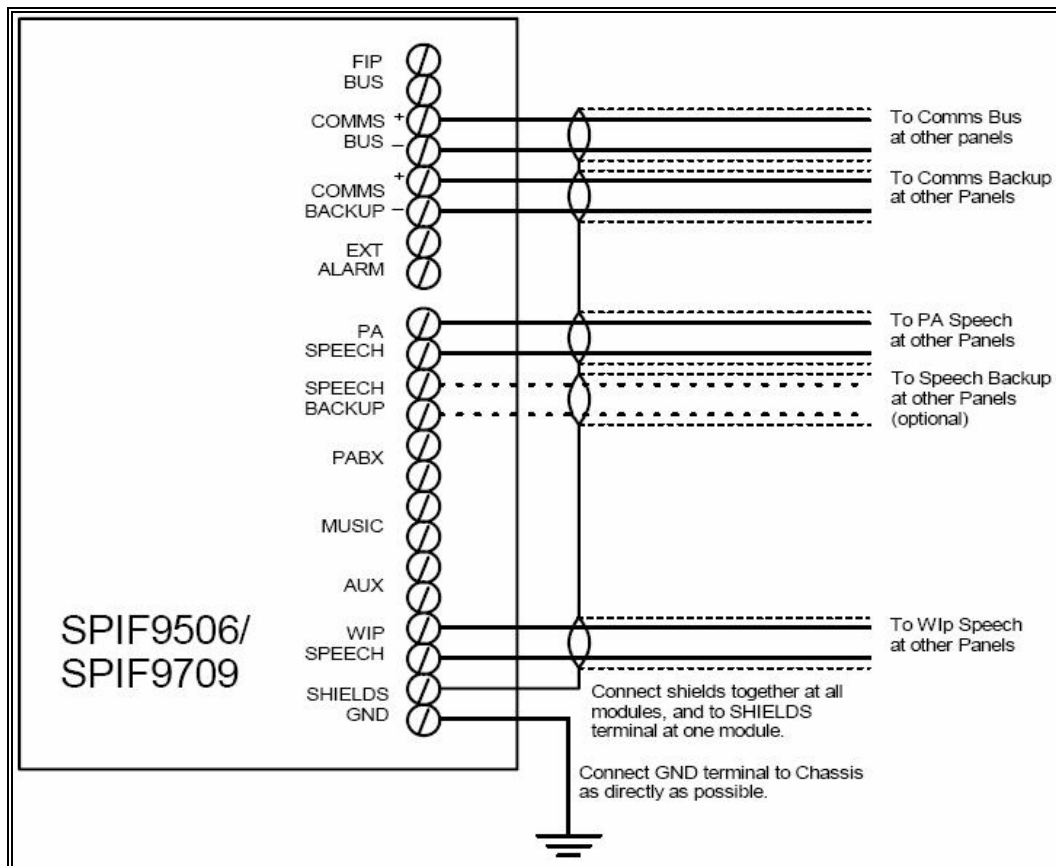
FIP BUS

COMMS + BUS –

COMMS + BACKUP –

EXT ALARM

PA SPEECH

SPEECH BACKUP

PABX

MUSIC

AUX

WIP SPEECH

SHIELDS

GND

SPIF9506/ SPIF9709

To Comms Bus at other panels

To Comms Backup at other Panels

To PA Speech at other Panels

To Speech Backup at other Panels (optional)

To WIp Speech at other Panels

Connect shields together at all modules, and to SHIELDS terminal at one module.

Connect GND terminal to Chassis as directly as possible.